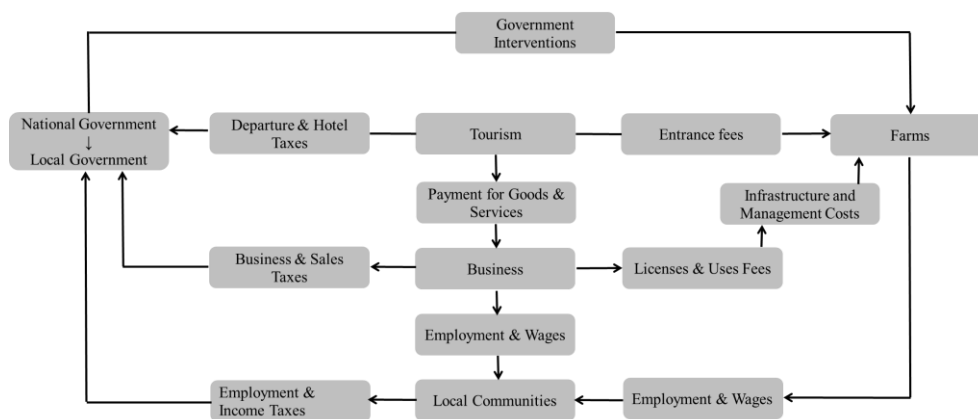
Government Interventions

National Government
↓
Local Government

Departure & Hotel Taxes

Tourism

Entrance fees

Farms

Payment for Goods & Services

Infrastructure and Management Costs

Business & Sales Taxes

Business

Licenses & Uses Fees

Employment & Wages

Employment & Income Taxes

Local Communities

Employment & Wages